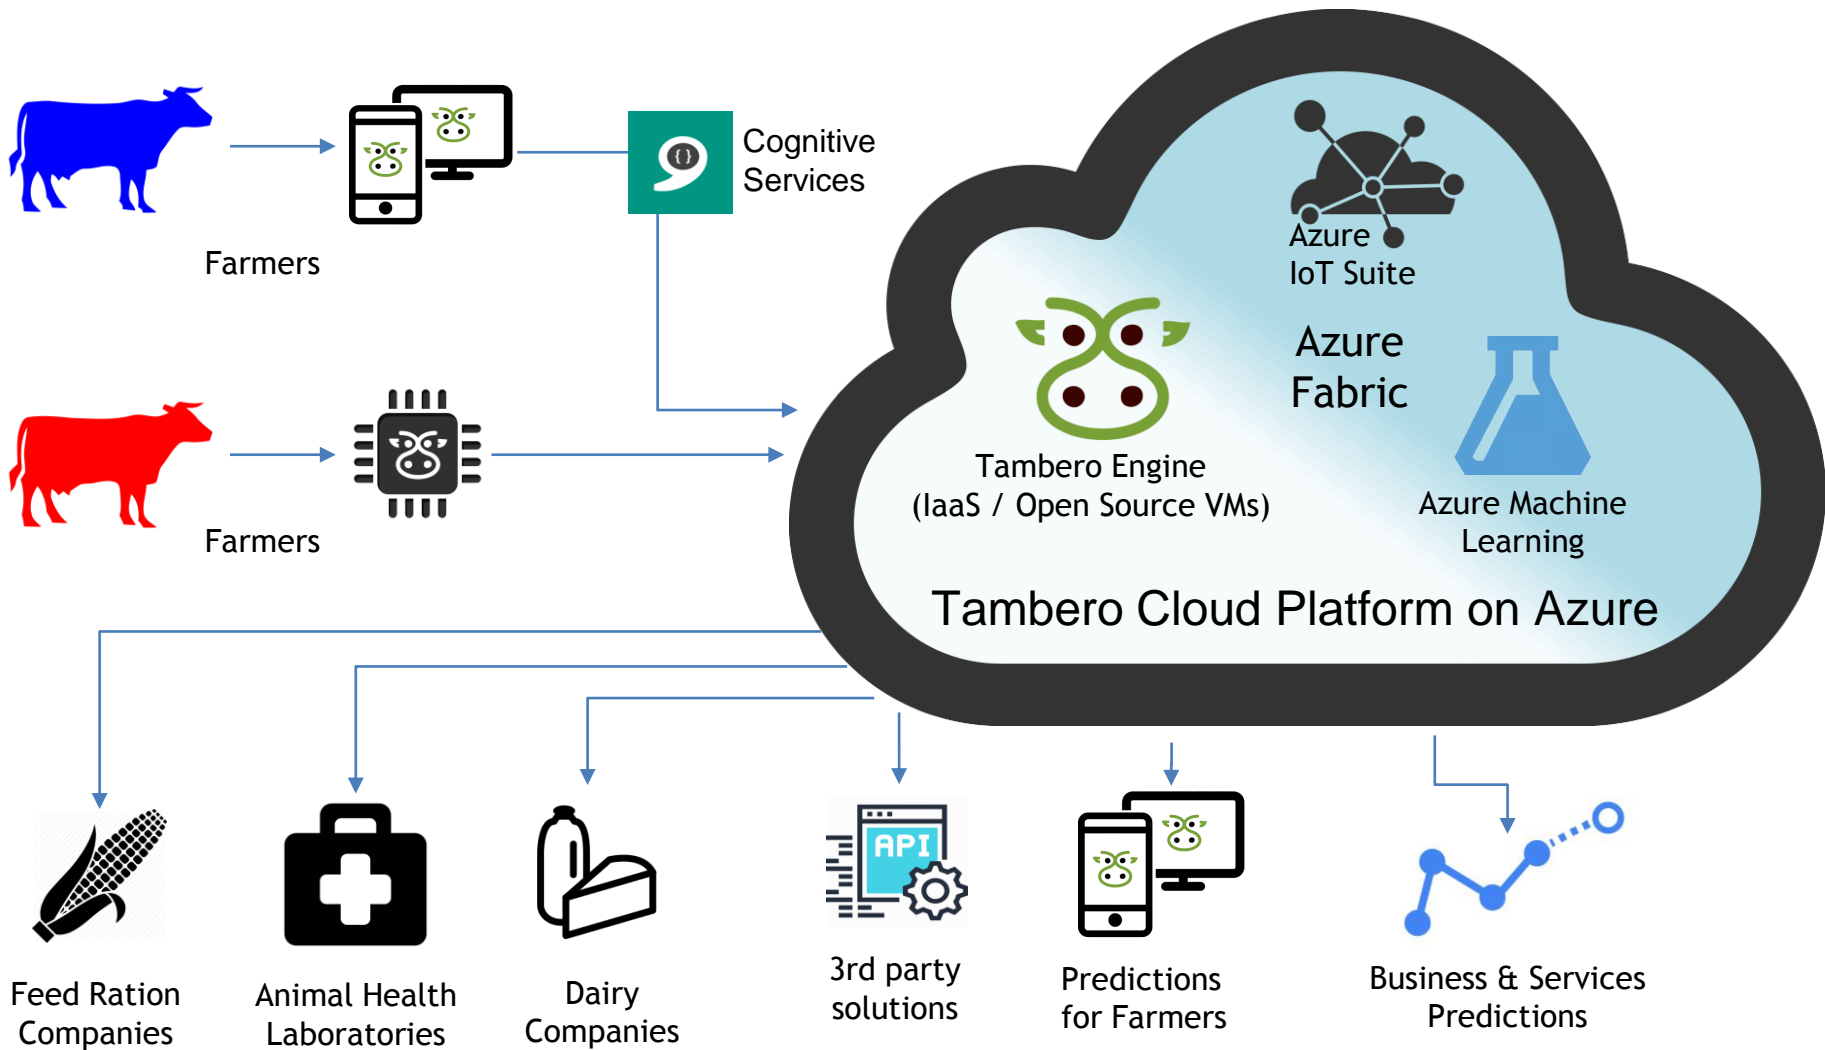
Farmers

Cognitive Services

Farmers

Azure IoT Suite

Azure Fabric

Tambero Engine (IaaS / Open Source VMs)

Azure Machine Learning

Tambero Cloud Platform on Azure

API

Feed Ration Companies

Animal Health Laboratories

Dairy Companies

3rd party solutions

Predictions for Farmers

Business & Services Predictions